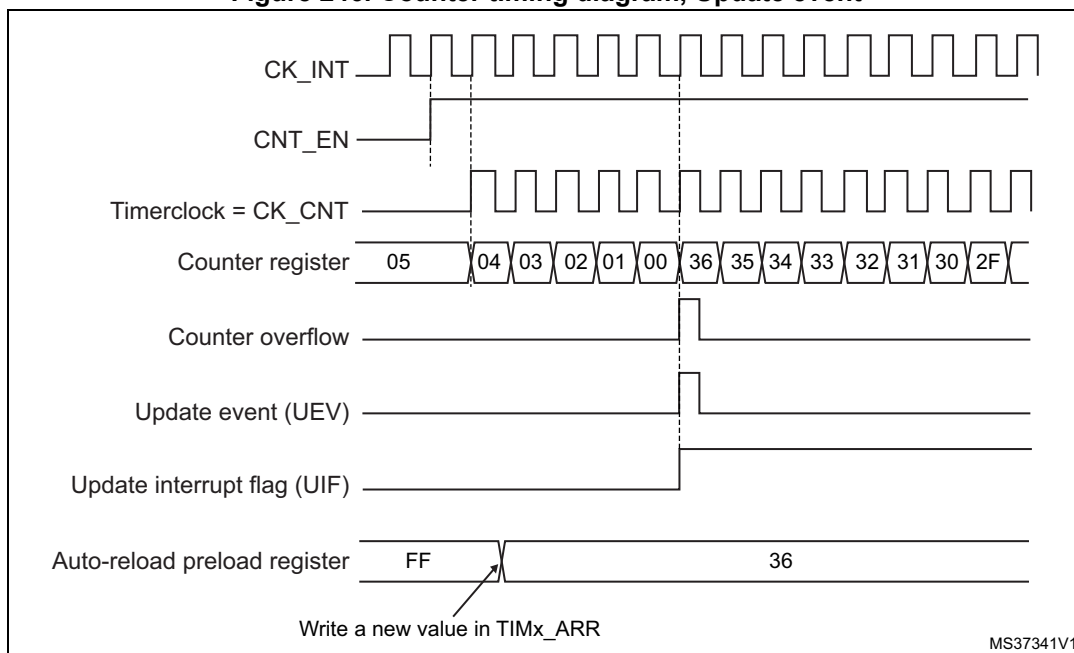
Figure 2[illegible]. Counter timing diagram, Update event

CK_INT

CNT_EN

Timerclock = CK_CNT

Counter register 05 04 03 02 01 00 36 35 34 33 32 31 30 2F

Counter overflow

Update event (UEV)

Update interrupt flag (UIF)

Auto-reload preload register FF 36

Write a new value in TIMx_ARR

MS37341V1